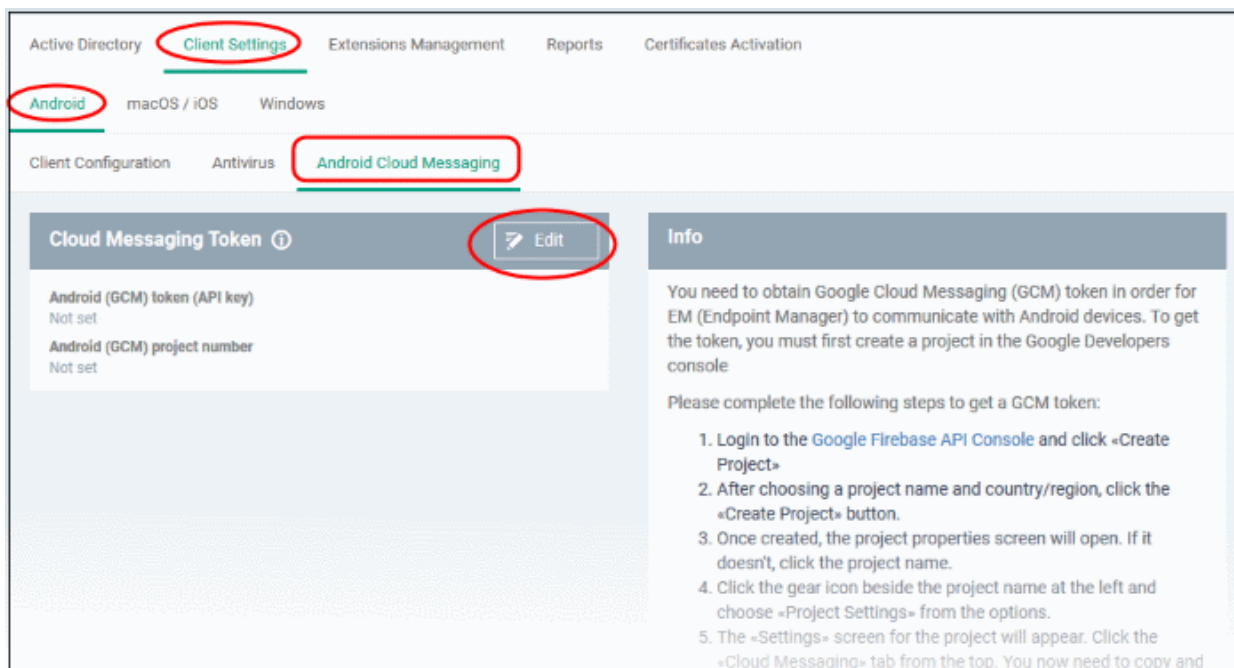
Active Directory Client Settings Extensions Management Reports Certificates Activation

Android macOS / iOS Windows

Client Configuration Antivirus Android Cloud Messaging

Cloud Messaging Token ⓘ

Edit

Android (GCM) token (API key)
Not set

Android (GCM) project number
Not set

Info

You need to obtain Google Cloud Messaging (GCM) token in order for EM (Endpoint Manager) to communicate with Android devices. To get the token, you must first create a project in the Google Developers console

Please complete the following steps to get a GCM token:

1. Login to the Google Firebase API Console and click «Create Project»
2. After choosing a project name and country/region, click the «Create Project» button.
3. Once created, the project properties screen will open. If it doesn't, click the project name.
4. Click the gear icon beside the project name at the left and choose «Project Settings» from the options.
5. The «Settings» screen for the project will appear. Click the «Cloud Messaging» tab from the top. You now need to copy and